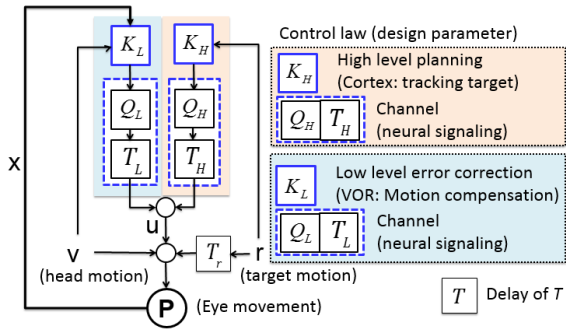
$K_L$ $K_H$

$Q_L$ $Q_H$

$T_L$ $T_H$

x

u

v
(head motion)

$T_r$

r
(target motion)

P (Eye movement)

Control law (design parameter)

$K_H$ High level planning (Cortex: tracking target)

$Q_H$ $T_H$ Channel (neural signaling)

$K_L$ Low level error correction (VOR: Motion compensation)

$Q_L$ $T_L$ Channel (neural signaling)

$T$ Delay of $T$